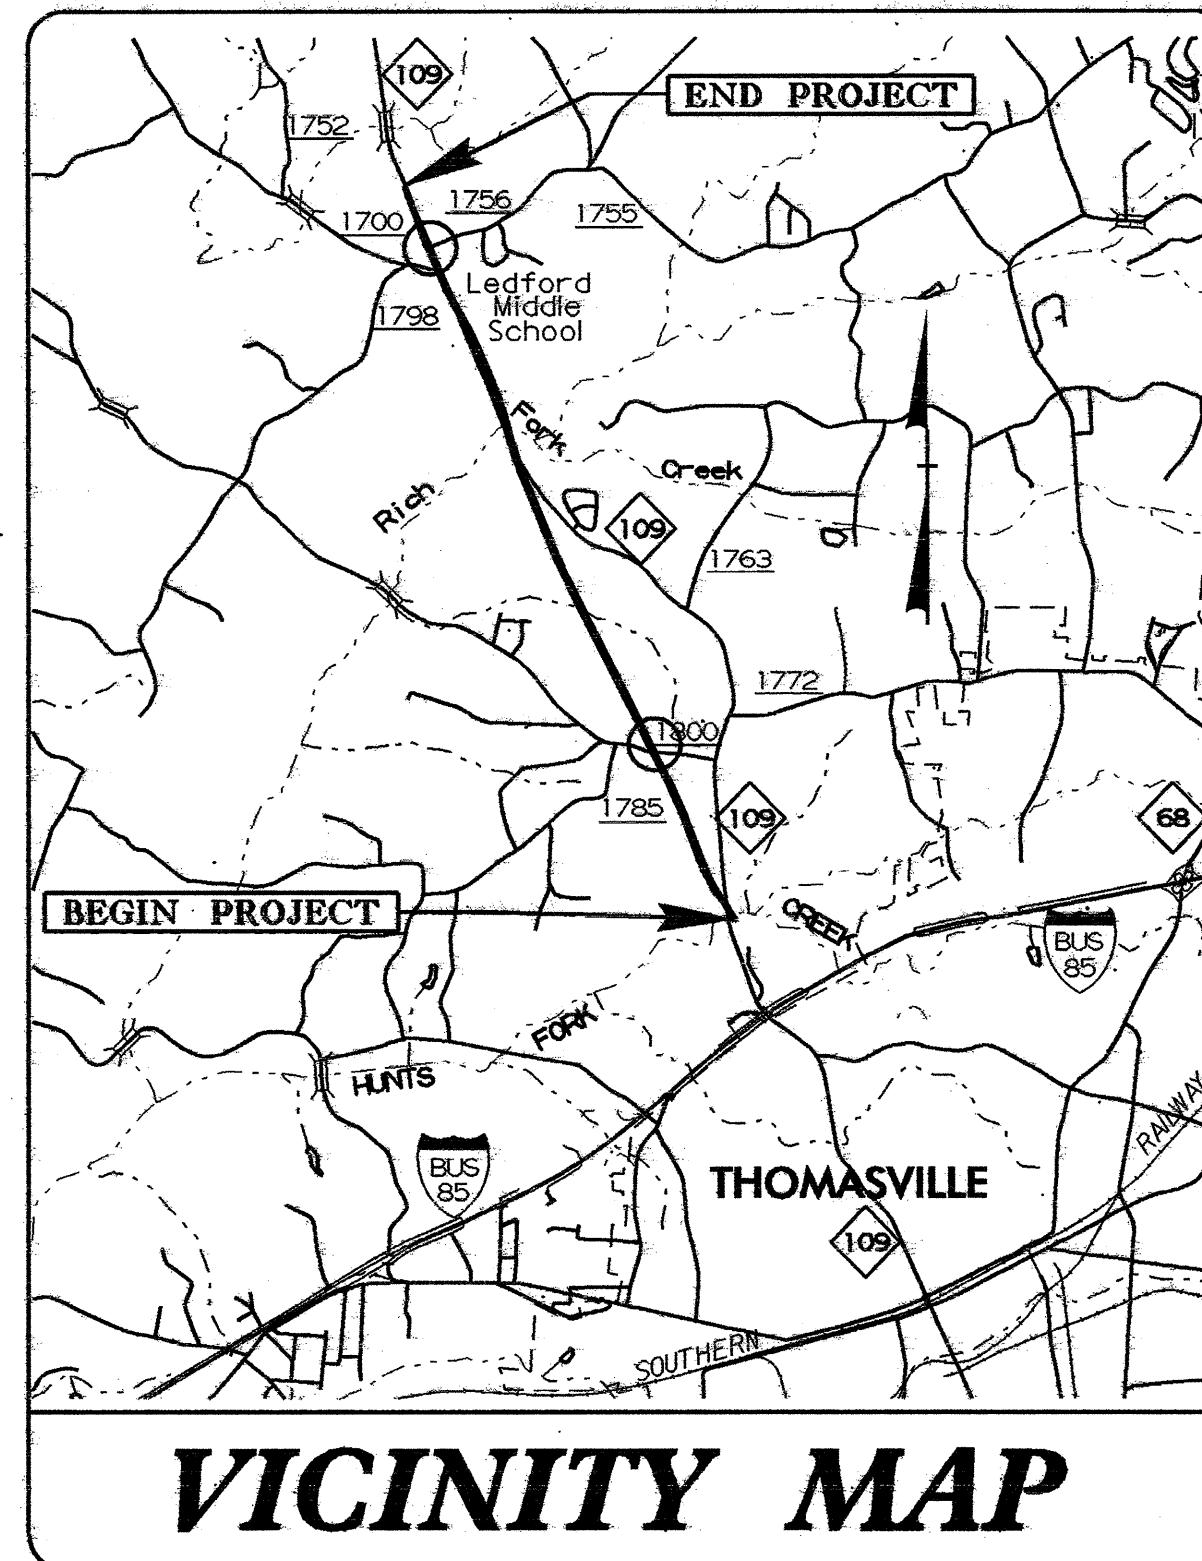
109
END PROJECT
1752
1756
1755
1700
Ledford Middle School
1798
Fork
Creek
Rich
109
1763
1772
1800
1785
109
68
BEGIN PROJECT
CREEK
BUS 85
FORK
HUNTS
BUS 85
THOMASVILLE
109
RAILWAY
SOUTHERN

VICINITY MAP